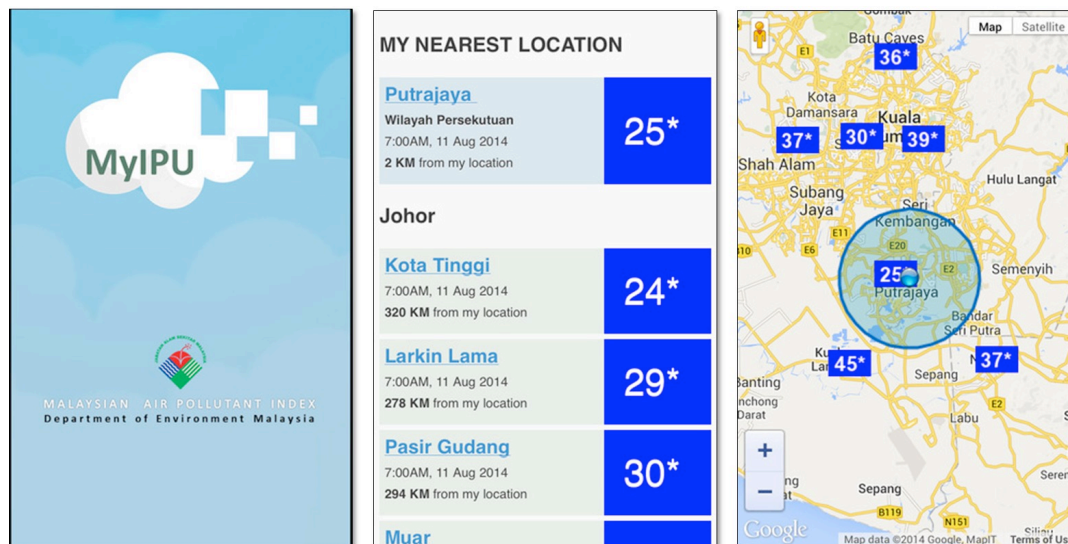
MyIPU

MALAYSIAN AIR POLLUTANT INDEX
Department of Environment Malaysia

MY NEAREST LOCATION

| | |
|---|---|
| Putrajaya<br>Wilayah Persekutuan<br>7:00AM, 11 Aug 2014<br>2 KM from my location | 25* |

Johor

| | |
|---|---|
| Kota Tinggi<br>7:00AM, 11 Aug 2014<br>320 KM from my location | 24* |
| Larkin Lama<br>7:00AM, 11 Aug 2014<br>278 KM from my location | 29* |
| Pasir Gudang<br>7:00AM, 11 Aug 2014<br>294 KM from my location | 30* |
| Muar | |

Map Satellite
Batu Caves
36*
E1
Kota Damansara
Kuala
37* 30* 39*
Shah Alam
Hulu Langat
Subang Jaya
Seri Kembangan
E11
E20
25*
E2
Semenyih
Putrajaya
Bandar Seri Putra
45*
37*
Banting
Sepang
Darat
Labu
E2
+
−
Sepang
B119
N151
Google
Map data ©2014 Google, MapIT Terms of Use